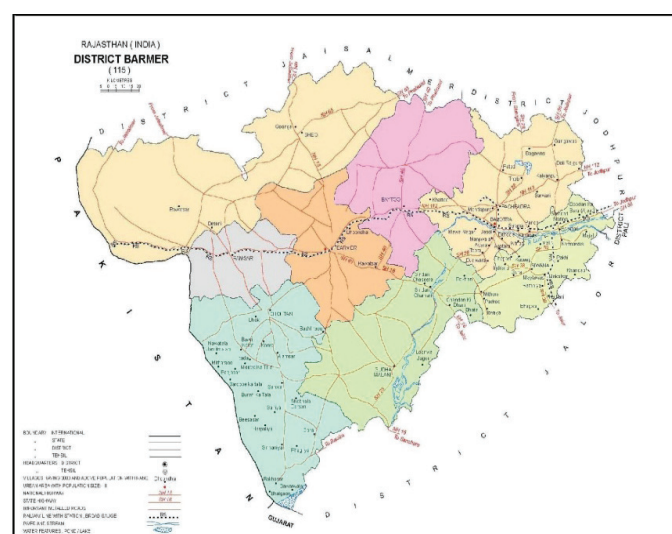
RAJASTHAN ( INDIA )
DISTRICT BARMER
( 115 )

D I S T R I C T   J A I S A L M E R

D I S T R I C T   J O D H P U R

P A K I S T A N

D I S T R I C T   J A L O R E

DISTRICT PALI

GUJARAT

SHEO

BAYTOO

BARMER

BALOTRA

PACHPADRA

SIWANA

CHOHTAN

SINDHARI

GUDAMALANI

DHORIMANNA

RAMSAR

BOUNDARY : INTERNATIONAL
STATE
DISTRICT
TEHSIL
HEADQUARTERS : DISTRICT
TEHSIL
VILLAGES HAVING 5000 AND ABOVE POPULATION WITH NAME
URBAN AREA WITH POPULATION SIZE
NATIONAL HIGHWAY
STATE HIGHWAY
IMPORTANT METALLED ROADS
RAILWAY LINE WITH STATION, BROAD GAUGE
RIVER AND STREAM
WATER FEATURES : POND / LAKE

NH 15
NH 112
SH 16
SH 28
NH 25
SH 66
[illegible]